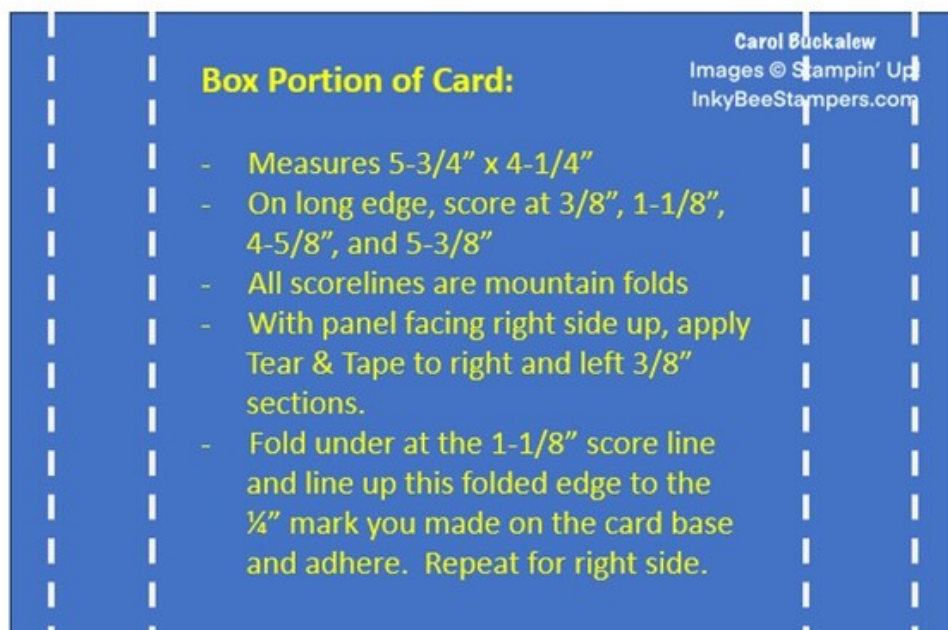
Carol Buckalew
Images © Stampin' Up!
InkyBeeStampers.com

Box Portion of Card:

- Measures 5-3/4" x 4-1/4"
- On long edge, score at 3/8", 1-1/8", 4-5/8", and 5-3/8"
- All scorelines are mountain folds
- With panel facing right side up, apply Tear & Tape to right and left 3/8" sections.
- Fold under at the 1-1/8" score line and line up this folded edge to the ¼" mark you made on the card base and adhere. Repeat for right side.